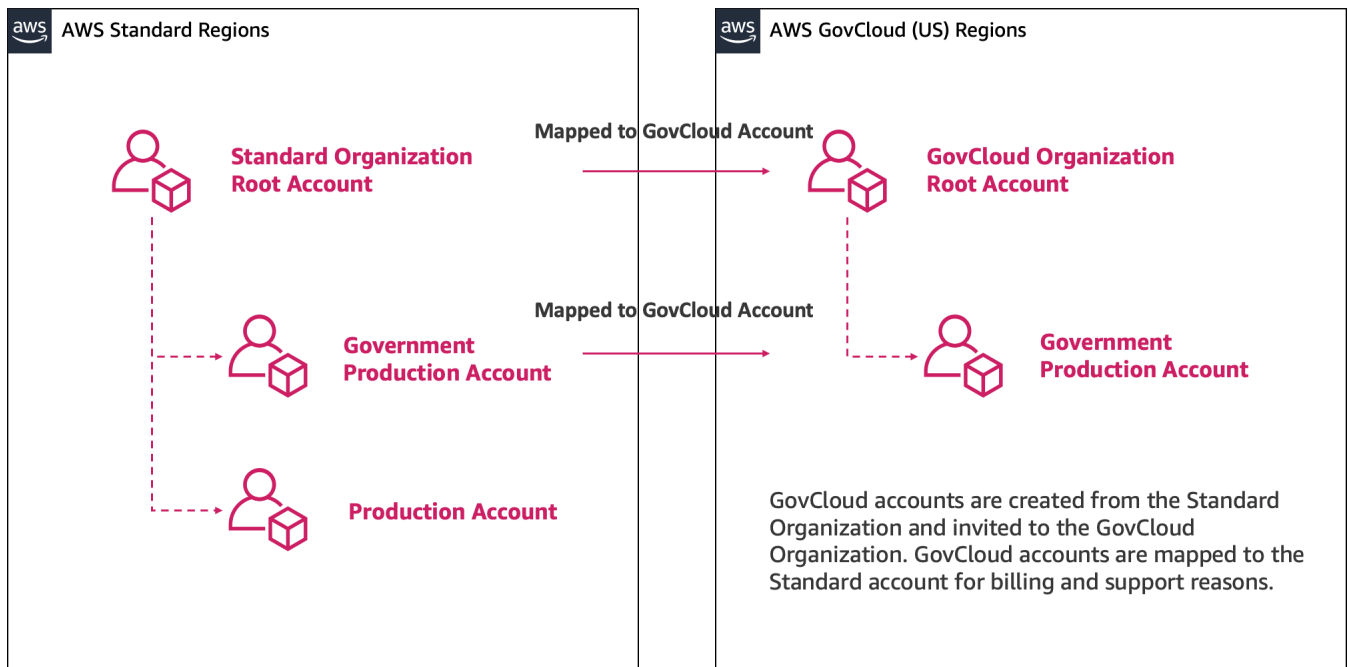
aws AWS Standard Regions

aws AWS GovCloud (US) Regions

Mapped to GovCloud Account

Standard Organization Root Account

GovCloud Organization Root Account

Mapped to GovCloud Account

Government Production Account

Government Production Account

Production Account

GovCloud accounts are created from the Standard Organization and invited to the GovCloud Organization. GovCloud accounts are mapped to the Standard account for billing and support reasons.